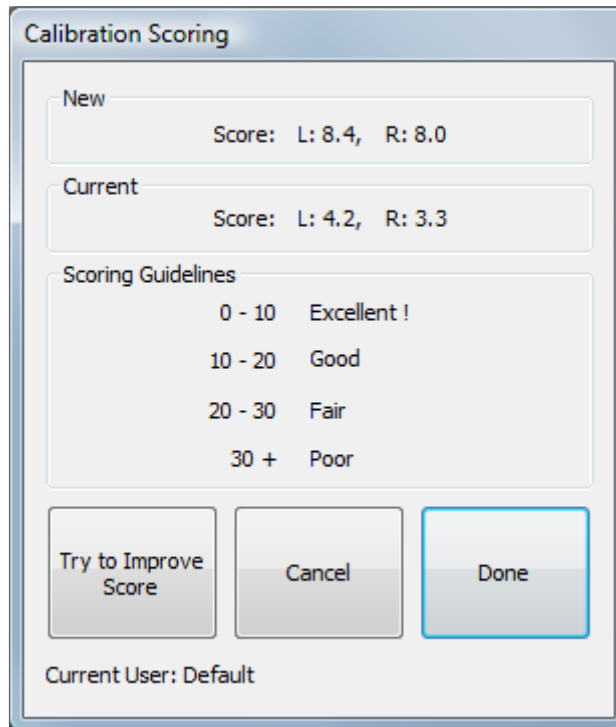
Calibration Scoring

New

Score: L: 8.4, R: 8.0

Current

Score: L: 4.2, R: 3.3

Scoring Guidelines

0 - 10 Excellent !

10 - 20 Good

20 - 30 Fair

30 + Poor

Try to Improve Score

Cancel

Done

Current User: Default